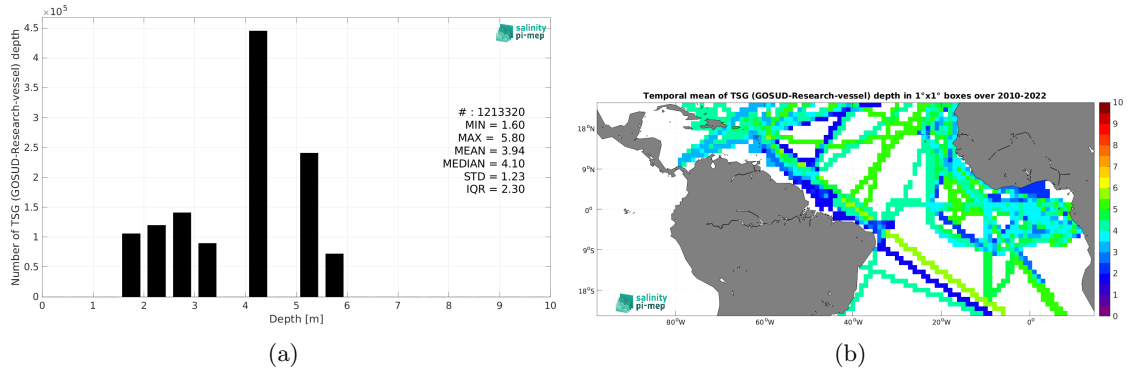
$\times 10^5$

4.5
4
3.5
3
2.5
2
1.5
1
0.5
0

Number of TSG (GOSUD-Research-vessel) depth

salinity pi-mep

# : 1213320
MIN = 1.60
MAX = 5.80
MEAN = 3.94
MEDIAN = 4.10
STD = 1.23
IQR = 2.30

0 1 2 3 4 5 6 7 8 9 10

Depth [m]

(a)

Temporal mean of TSG (GOSUD-Research-vessel) depth in 1°x1° boxes over 2010-2022

18°N
9°N
0°
9°S
18°S

80°W 60°W 40°W 20°W 0°

10
9
8
7
6
5
4
3
2
1
0

salinity pi-mep

(b)